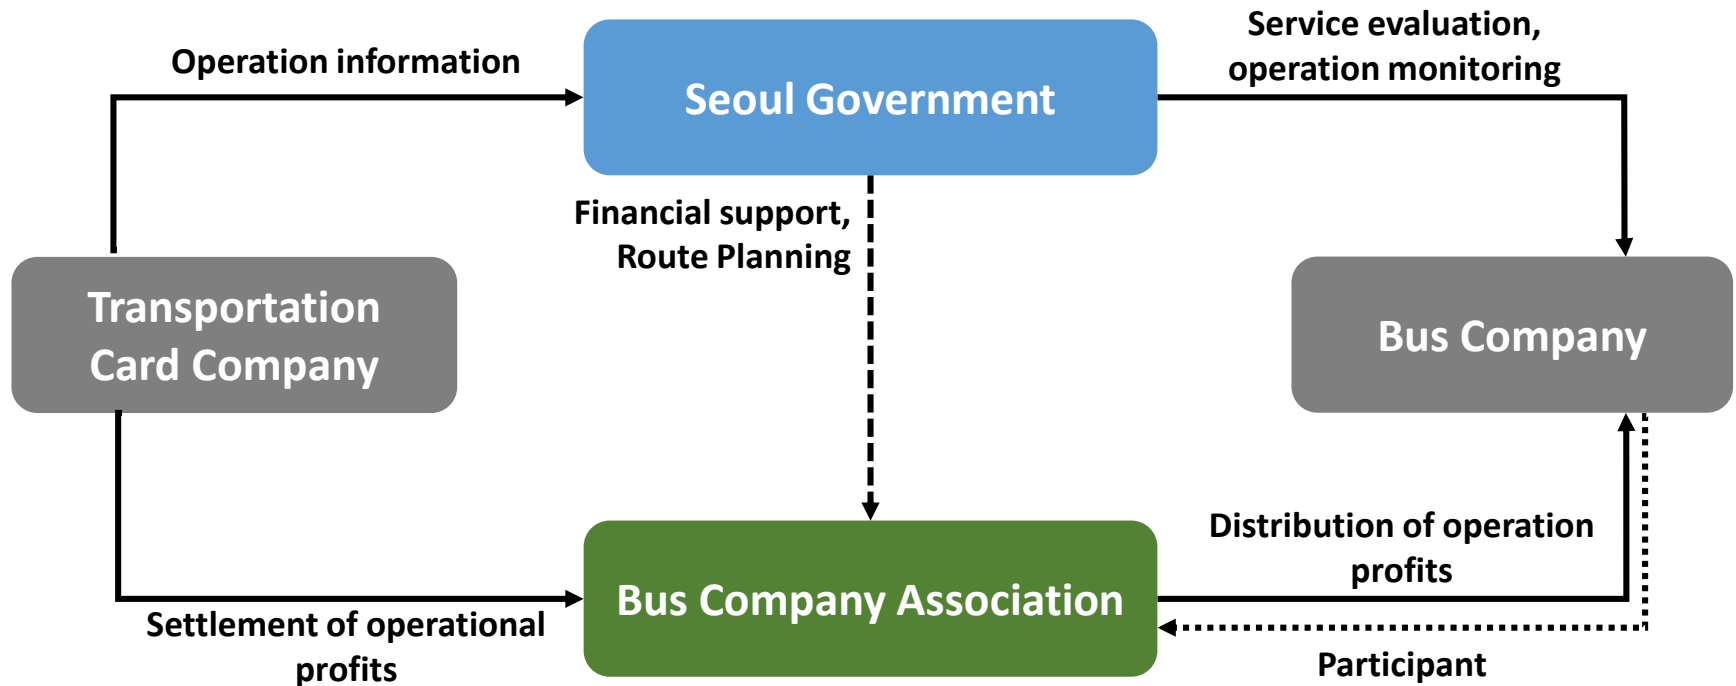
Operation information

Seoul Government

Service evaluation, operation monitoring

Financial support, Route Planning

Transportation Card Company

Bus Company

Distribution of operation profits

Bus Company Association

Settlement of operational profits

Participant